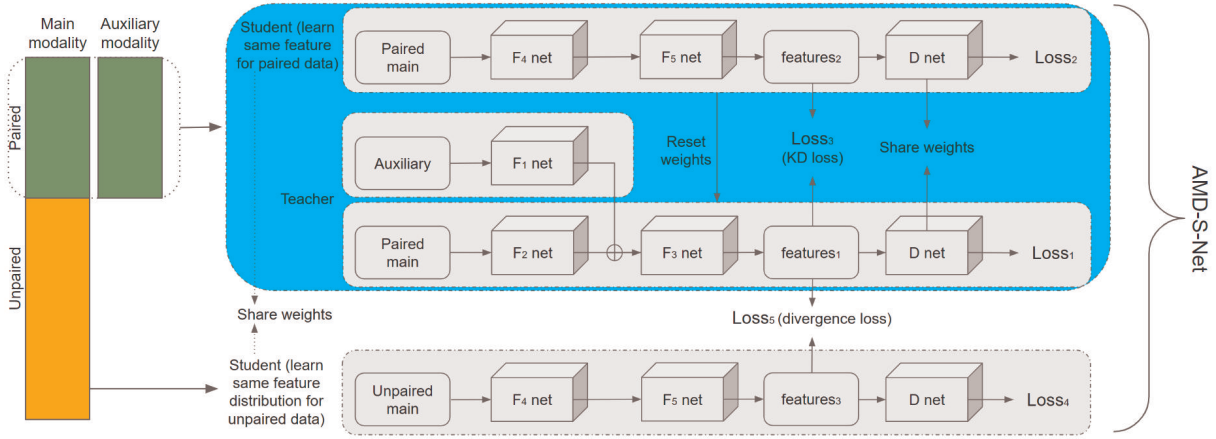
Main modality

Auxiliary modality

Paired

Unpaired

Student (learn same feature for paired data)

Paired main

$F_4$ net

$F_5$ net

$features_2$

D net

$Loss_2$

Auxiliary

$F_1$ net

Reset weights

$Loss_3$ (KD loss)

Share weights

Teacher

Paired main

$F_2$ net

$F_3$ net

$features_1$

D net

$Loss_1$

AMD-S-Net

Share weights

$Loss_5$ (divergence loss)

Student (learn same feature distribution for unpaired data)

Unpaired main

$F_4$ net

$F_5$ net

$features_3$

D net

$Loss_4$